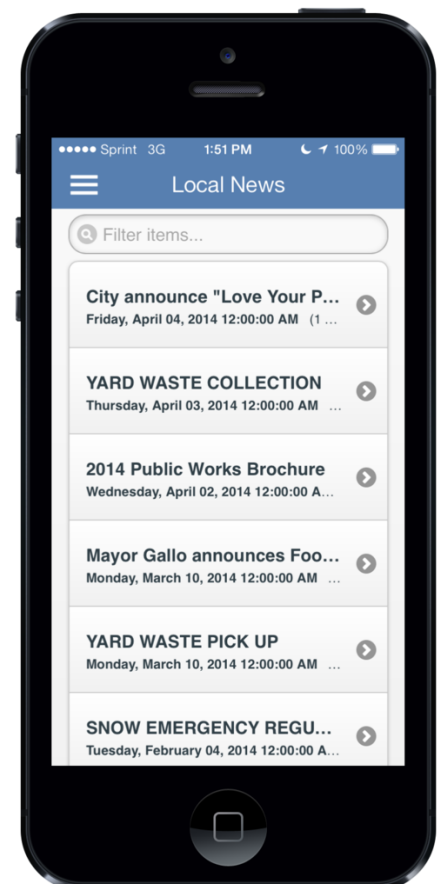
●●●●● Sprint 3G 1:51 PM 100%

Local News

Filter items...

City announce "Love Your P...
Friday, April 04, 2014 12:00:00 AM (1 ...

YARD WASTE COLLECTION
Thursday, April 03, 2014 12:00:00 AM ...

2014 Public Works Brochure
Wednesday, April 02, 2014 12:00:00 A...

Mayor Gallo announces Foo...
Monday, March 10, 2014 12:00:00 AM ...

YARD WASTE PICK UP
Monday, March 10, 2014 12:00:00 AM ...

SNOW EMERGENCY REGU...
Tuesday, February 04, 2014 12:00:00 A...